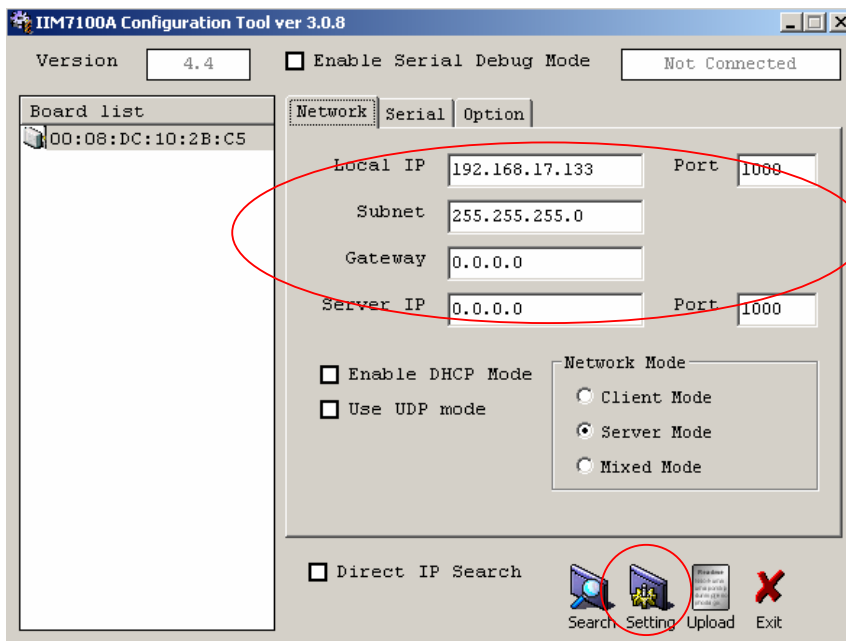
IIM7100A Configuration Tool ver 3.0.8

Version 4.4

Enable Serial Debug Mode

Not Connected

Board list

00:08:DC:10:2B:C5

Network Serial Option

Local IP 192.168.17.133 Port 1000

Subnet 255.255.255.0

Gateway 0.0.0.0

Server IP 0.0.0.0 Port 1000

Enable DHCP Mode

Use UDP mode

Network Mode

Client Mode

Server Mode

Mixed Mode

Direct IP Search

Search Setting Upload Exit